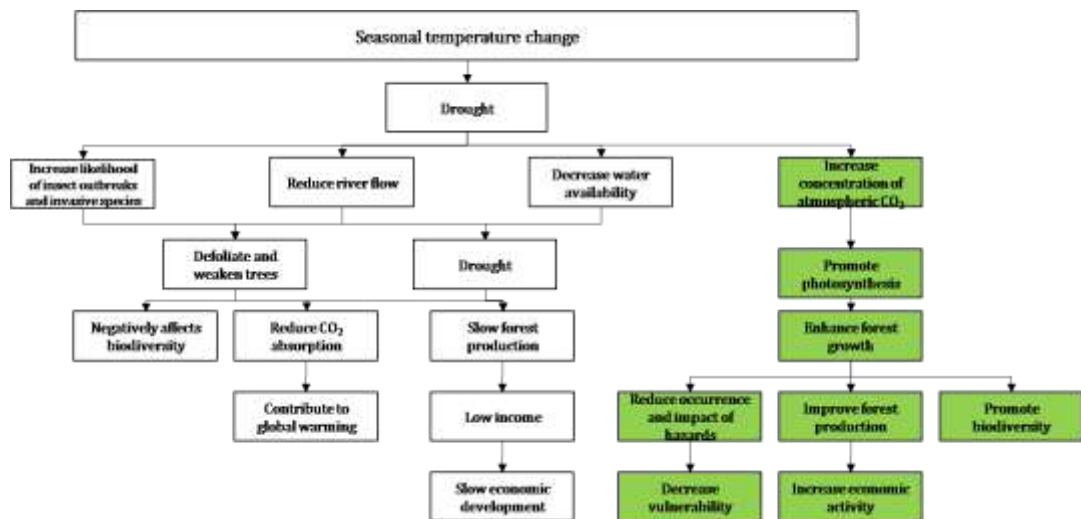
Seasonal temperature change

Drought

Increase likelihood of insect outbreaks and invasive species

Reduce river flow

Decrease water availability

Increase concentration of atmospheric $CO_2$

Defoliate and weaken trees

Drought

Promote photosynthesis

Enhance forest growth

Negatively affects biodiversity

Reduce $CO_2$ absorption

Slow forest production

Contribute to global warming

Low income

Slow economic development

Reduce occurrence and impact of hazards

Improve forest production

Promote biodiversity

Decrease vulnerability

Increase economic activity